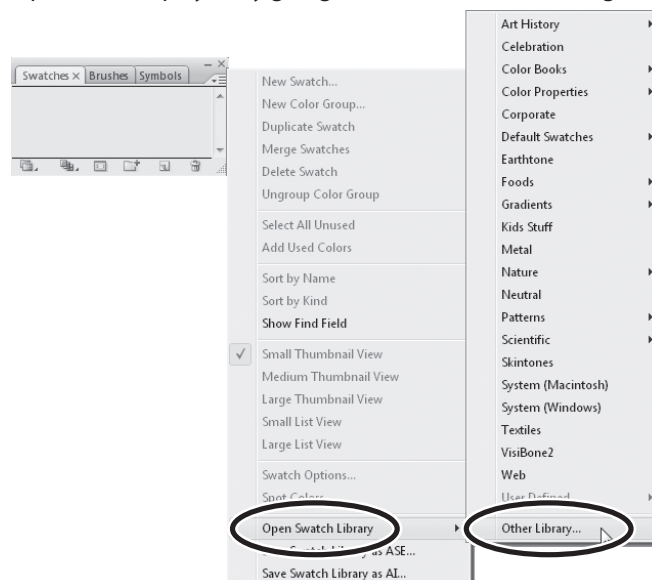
Swatches × Brushes Symbols

New Swatch...
New Color Group...
Duplicate Swatch
Merge Swatches
Delete Swatch
Ungroup Color Group

Select All Unused
Add Used Colors

Sort by Name
Sort by Kind
Show Find Field

✓ Small Thumbnail View
Medium Thumbnail View
Large Thumbnail View
Small List View
Large List View

Swatch Options...
Spot Colors...

Open Swatch Library
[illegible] Swatch Library as ASE...
Save Swatch Library as AI...

Art History
Celebration
Color Books
Color Properties
Corporate
Default Swatches
Earthtone
Foods
Gradients
Kids Stuff
Metal
Nature
Neutral
Patterns
Scientific
Skintones
System (Macintosh)
System (Windows)
Textiles
VisiBone2
Web
User Defined

Other Library...